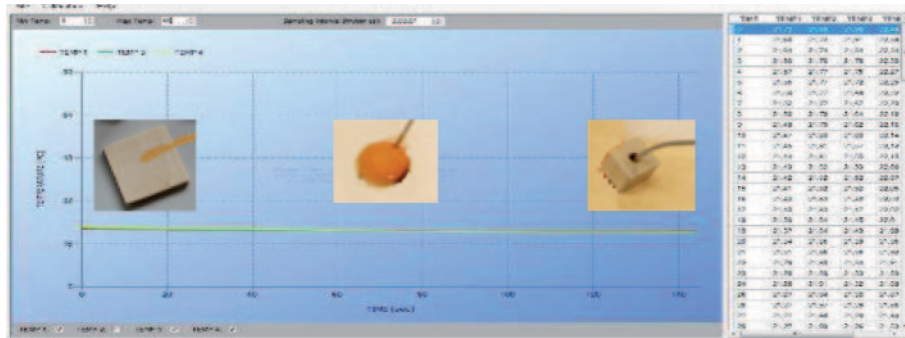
Min Temp: 0 Max Temp: 40 Sampling Interval (hh:mm:ss): 0:00:01

— TEMP 1 — TEMP 2 — TEMP 4

50

40

30

20

10

0

0 20 40 60 80 100 120 140

TIME (sec)

Temperature

TEMP 1 TEMP 2 TEMP 3 TEMP 4

| TIME | TEMP1 | TEMP2 | TEMP3 | TEMP4 |
|---|---|---|---|---|
| 0 | 21.72 | 21.85 | 21.96 | 22.44 |
| 1 | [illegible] | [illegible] | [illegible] | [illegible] |